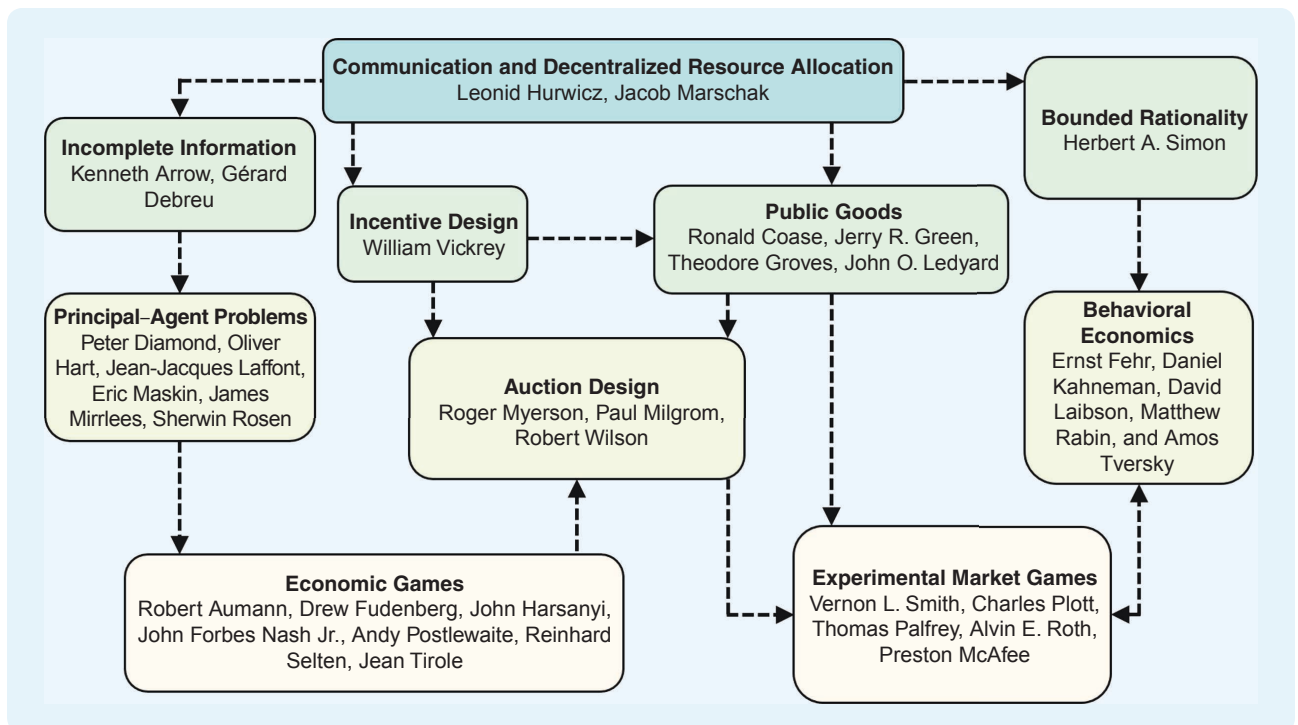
**Communication and Decentralized Resource Allocation**
Leonid Hurwicz, Jacob Marschak

**Incomplete Information**
Kenneth Arrow, Gérard Debreu

**Incentive Design**
William Vickrey

**Public Goods**
Ronald Coase, Jerry R. Green, Theodore Groves, John O. Ledyard

**Bounded Rationality**
Herbert A. Simon

**Principal–Agent Problems**
Peter Diamond, Oliver Hart, Jean-Jacques Laffont, Eric Maskin, James Mirrlees, Sherwin Rosen

**Auction Design**
Roger Myerson, Paul Milgrom, Robert Wilson

**Behavioral Economics**
Ernst Fehr, Daniel Kahneman, David Laibson, Matthew Rabin, and Amos Tversky

**Economic Games**
Robert Aumann, Drew Fudenberg, John Harsanyi, John Forbes Nash Jr., Andy Postlewaite, Reinhard Selten, Jean Tirole

**Experimental Market Games**
Vernon L. Smith, Charles Plott, Thomas Palfrey, Alvin E. Roth, Preston McAfee